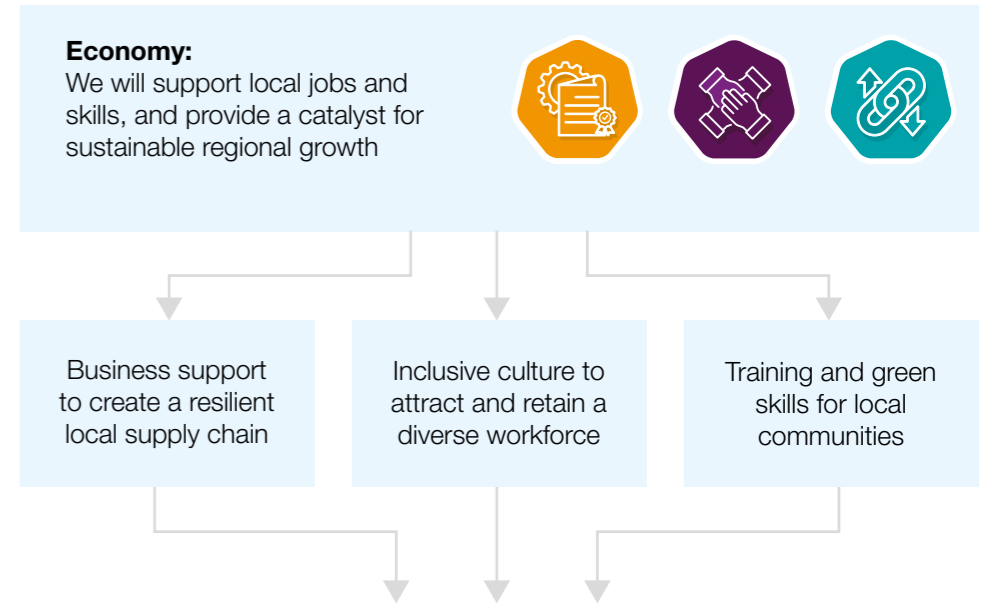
**Economy:**
We will support local jobs and skills, and provide a catalyst for sustainable regional growth

Business support to create a resilient local supply chain

Inclusive culture to attract and retain a diverse workforce

Training and green skills for local communities